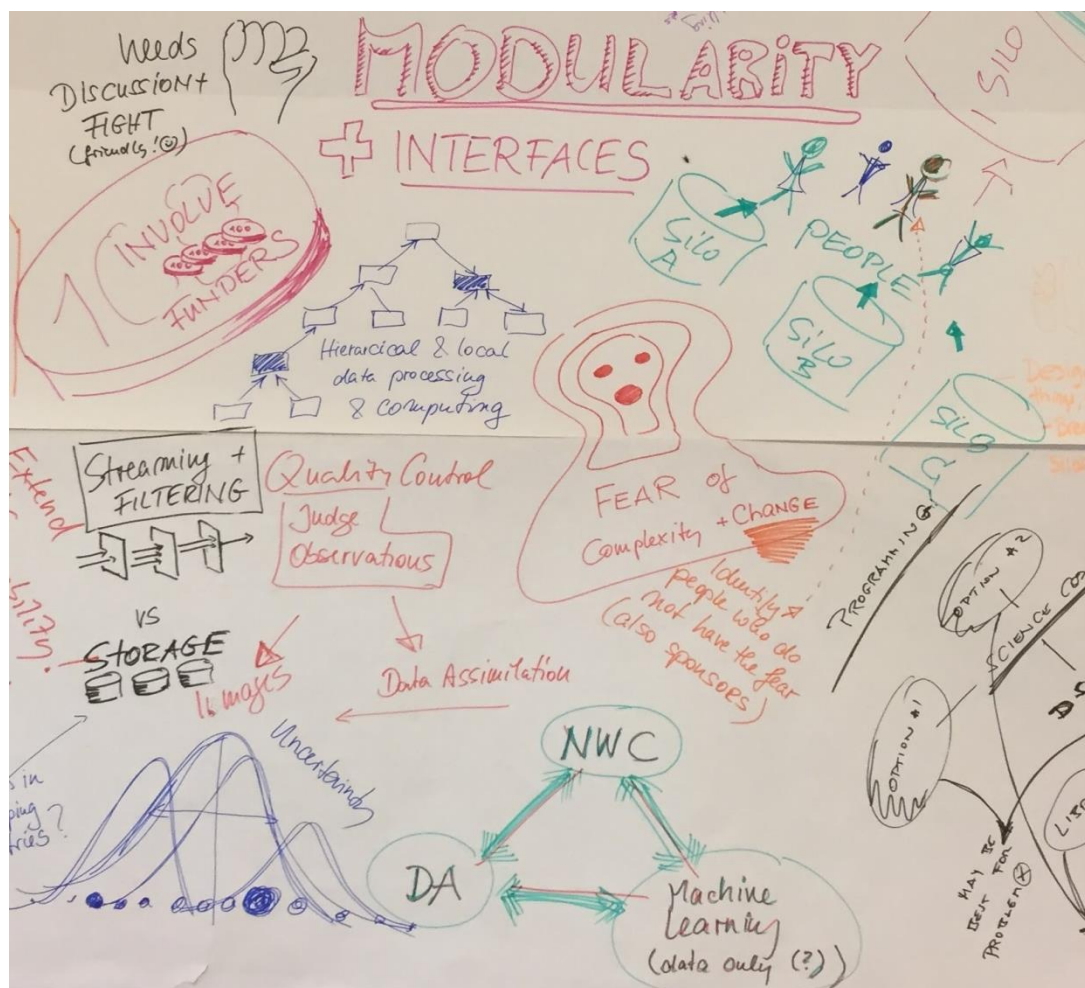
Needs DISCUSSION + FIGHT (friendly!☺)

MODULARITY

+ INTERFACES

SILO

1 INVOLVE FUNDERS

SILO A

PEOPLE

SILO B

SILO C

Hierarcical & local data processing & computing

Streaming + FILTERING

Quality Control

Judge Observations

FEAR of Complexity + CHANGE

Identify people who do not have the fear (also sponsors)

Extend

bility.

VS

STORAGE

Images

Data Assimilation

Uncertainty

NWC

DA

Machine Learning (data only (?))

PROGRAMMING

OPTION #2

SCIENCE CO

OPTION #1

D

LIS

MAY BE BEST FOR PROBLEM

s in ping tries?

Desig

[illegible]